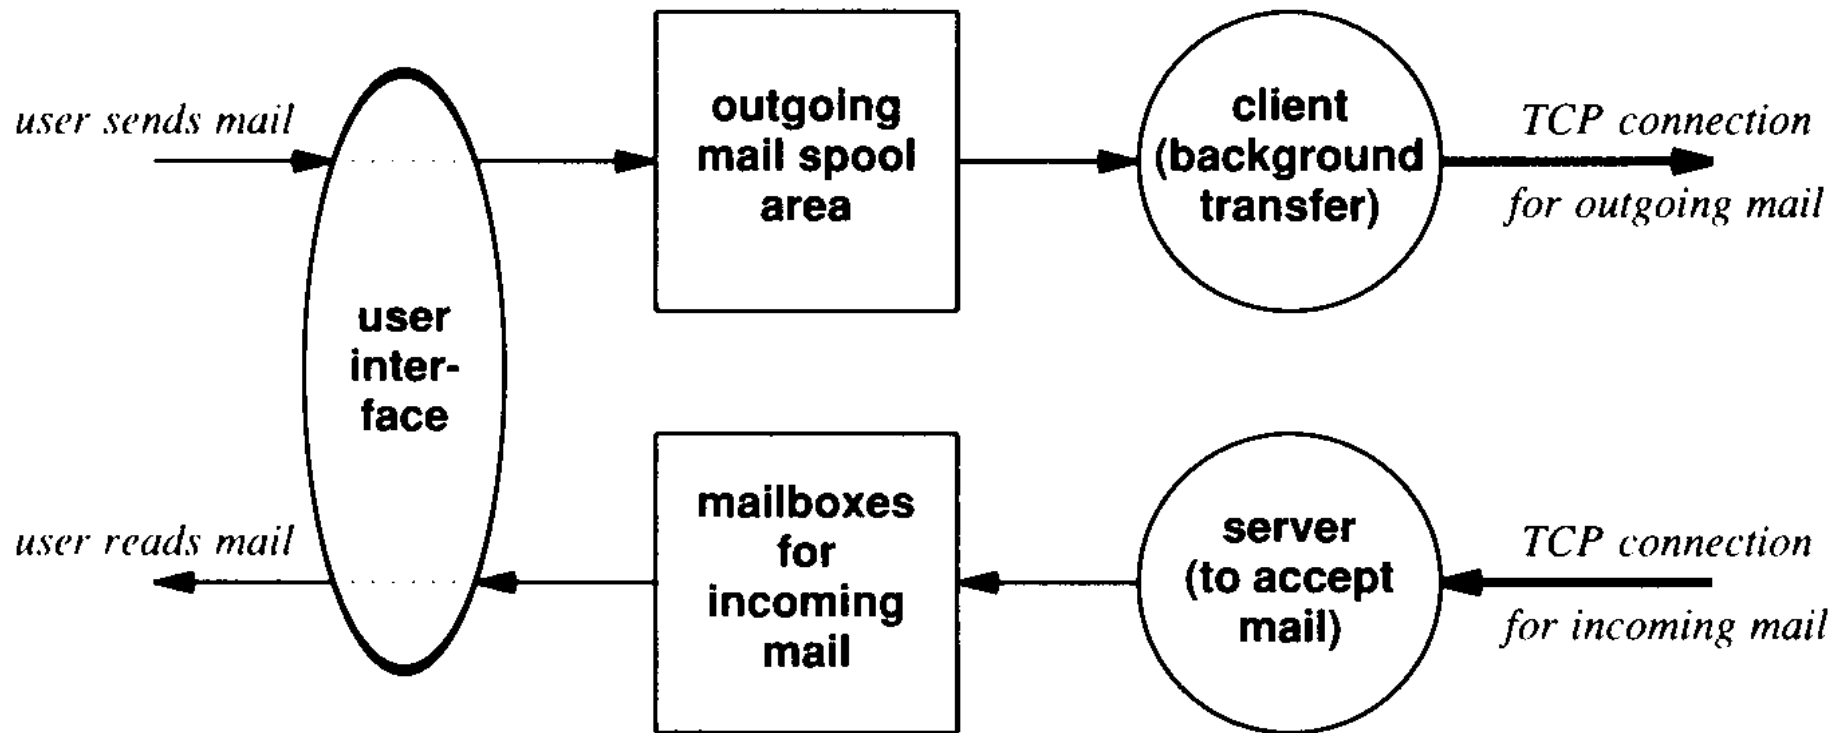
user sends mail

user interface

outgoing mail spool area

client (background transfer)

TCP connection for outgoing mail

user reads mail

mailboxes for incoming mail

server (to accept mail)

TCP connection for incoming mail